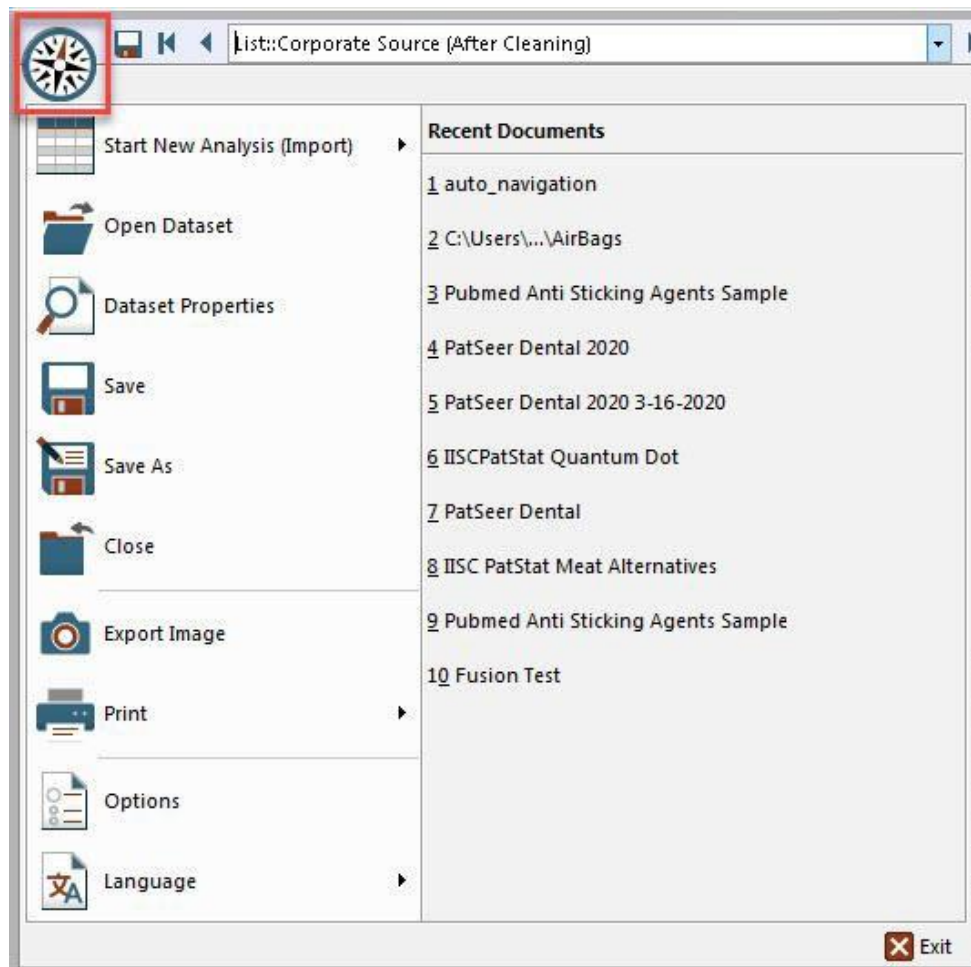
List::Corporate Source (After Cleaning)

Start New Analysis (Import)

Open Dataset

Dataset Properties

Save

Save As

Close

Export Image

Print

Options

Language

Recent Documents

1 auto_navigation

2 C:\Users\...\AirBags

3 Pubmed Anti Sticking Agents Sample

4 PatSeer Dental 2020

5 PatSeer Dental 2020 3-16-2020

6 IISCPatStat Quantum Dot

7 PatSeer Dental

8 IISC PatStat Meat Alternatives

9 Pubmed Anti Sticking Agents Sample

10 Fusion Test

Exit